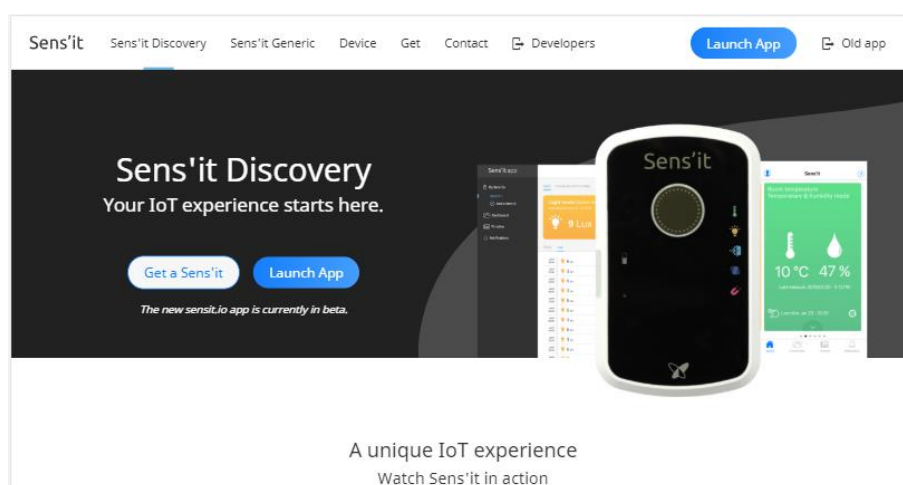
Sens'it Sens'it Discovery Sens'it Generic Device Get Contact Developers Launch App Old app

Sens'it Discovery
Your IoT experience starts here.

Get a Sens'it Launch App

The new sensit.io app is currently in beta.

Sens'it app

9 Lux

Sens'it

10 °C 47 %

A unique IoT experience
Watch Sens'it in action